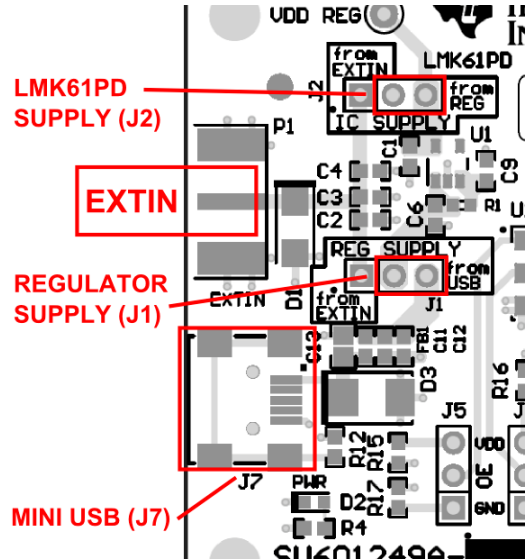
VDD REG

LMK61PD

from EXTIN

J2

from REG

IC SUPPLY

LMK61PD SUPPLY (J2)

P1

U1

C1

C4

C9

C3

C2

C6

R1

EXTIN

EXTIN

D1

REG SUPPLY

from USB

from EXTIN

J1

REGULATOR SUPPLY (J1)

C13

FB1

C11

C12

D3

R16

J5

VDD

OE

GND

R12

R15

R17

R14

J7

PWR

D2

R4

MINI USB (J7)

SV601249A